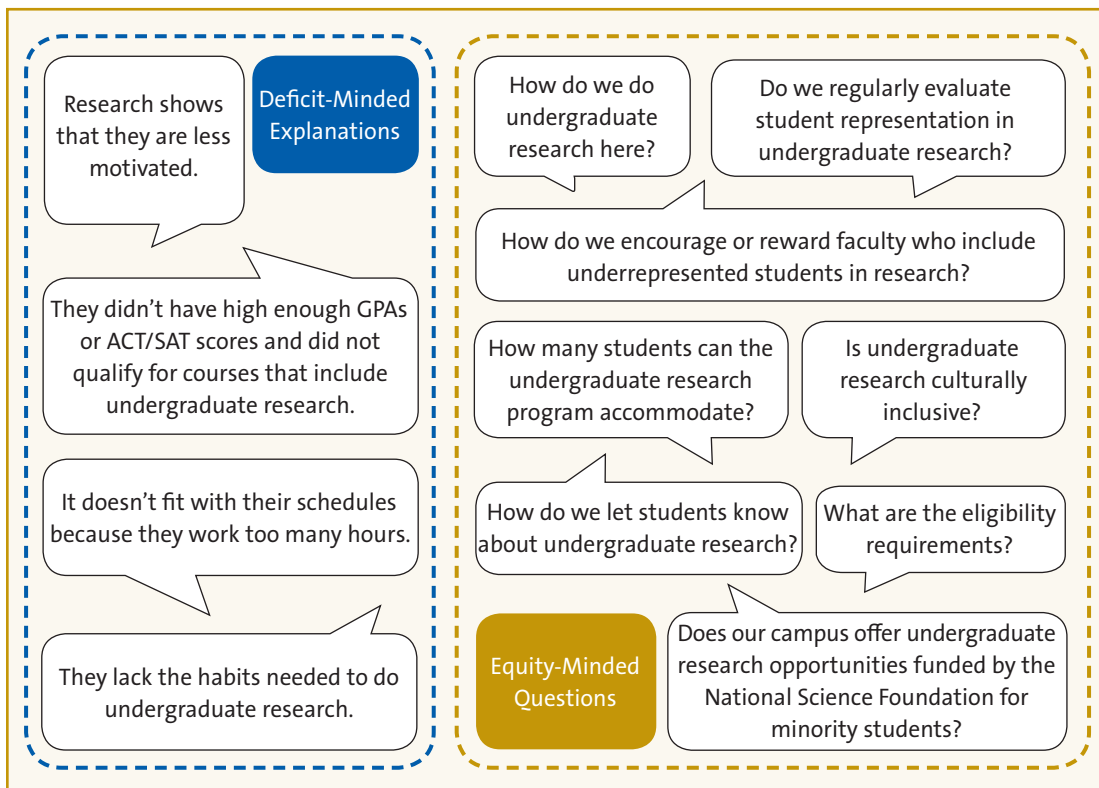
Research shows that they are less motivated.

Deficit-Minded Explanations

They didn't have high enough GPAs or ACT/SAT scores and did not qualify for courses that include undergraduate research.

It doesn't fit with their schedules because they work too many hours.

They lack the habits needed to do undergraduate research.

How do we do undergraduate research here?

Do we regularly evaluate student representation in undergraduate research?

How do we encourage or reward faculty who include underrepresented students in research?

How many students can the undergraduate research program accommodate?

Is undergraduate research culturally inclusive?

How do we let students know about undergraduate research?

What are the eligibility requirements?

Equity-Minded Questions

Does our campus offer undergraduate research opportunities funded by the National Science Foundation for minority students?